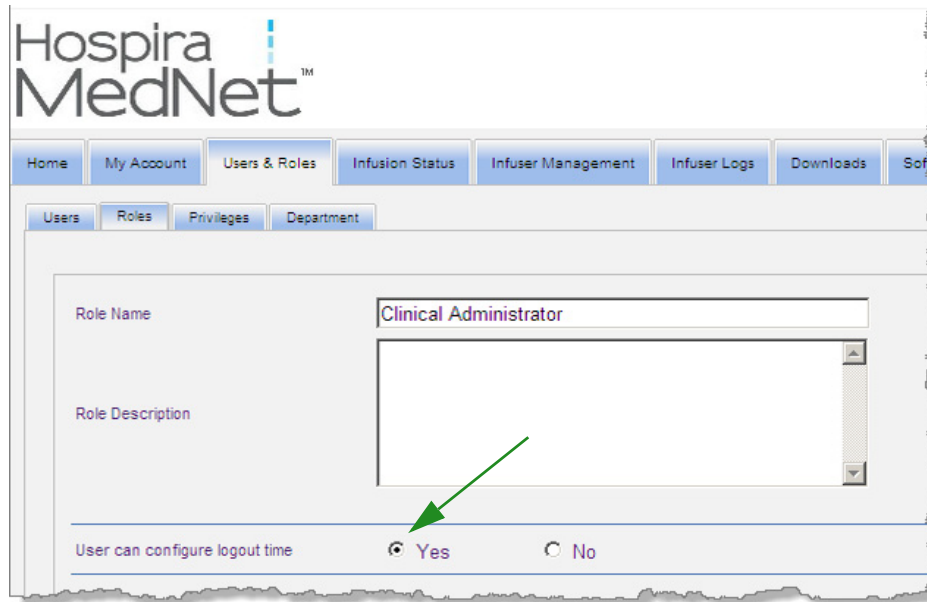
Hospira
MedNet™

Home | My Account | Users & Roles | Infusion Status | Infuser Management | Infuser Logs | Downloads | Sof

Users | Roles | Privileges | Department

Role Name
Clinical Administrator

Role Description

User can configure logout time
Yes
No